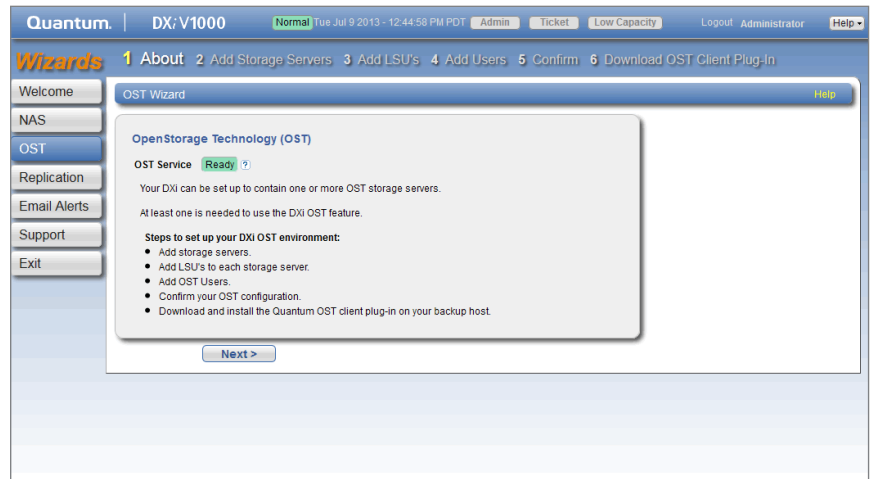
Quantum. | DXi V1000 Normal Tue Jul 9 2013 - 12:44:58 PM PDT Admin Ticket Low Capacity Logout Administrator Help ▾

Wizards 1 About 2 Add Storage Servers 3 Add LSU's 4 Add Users 5 Confirm 6 Download OST Client Plug-In

Welcome
NAS
OST
Replication
Email Alerts
Support
Exit

OST Wizard Help

OpenStorage Technology (OST)

OST Service Ready ?

Your DXi can be set up to contain one or more OST storage servers.

At least one is needed to use the DXi OST feature.

Steps to set up your DXi OST environment:
- Add storage servers.
- Add LSU's to each storage server.
- Add OST Users.
- Confirm your OST configuration.
- Download and install the Quantum OST client plug-in on your backup host.

Next >